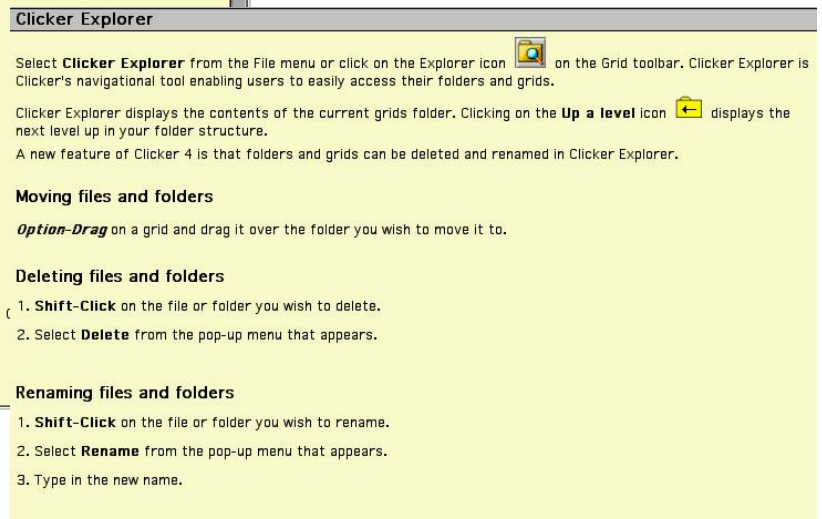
Clicker Explorer

Select **Clicker Explorer** from the File menu or click on the Explorer icon on the Grid toolbar. Clicker Explorer is Clicker's navigational tool enabling users to easily access their folders and grids.

Clicker Explorer displays the contents of the current grids folder. Clicking on the **Up a level** icon displays the next level up in your folder structure.

A new feature of Clicker 4 is that folders and grids can be deleted and renamed in Clicker Explorer.

Moving files and folders

***Option-Drag*** on a grid and drag it over the folder you wish to move it to.

Deleting files and folders

1. **Shift-Click** on the file or folder you wish to delete.

2. Select **Delete** from the pop-up menu that appears.

Renaming files and folders

1. **Shift-Click** on the file or folder you wish to rename.

2. Select **Rename** from the pop-up menu that appears.

3. Type in the new name.